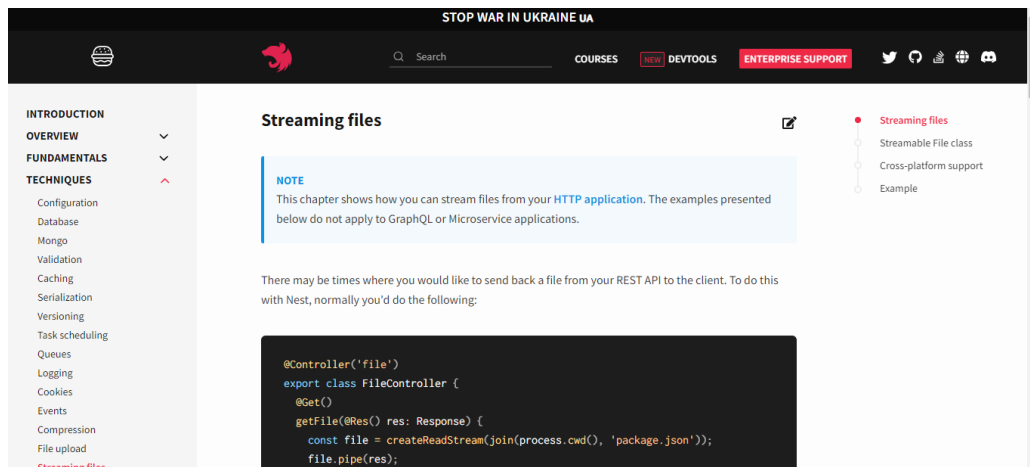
STOP WAR IN UKRAINE UA

Search COURSES NEW DEVTOOLS ENTERPRISE SUPPORT

INTRODUCTION
OVERVIEW
FUNDAMENTALS
TECHNIQUES
Configuration
Database
Mongo
Validation
Caching
Serialization
Versioning
Task scheduling
Queues
Logging
Cookies
Events
Compression
File upload
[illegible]

Streaming files

NOTE
This chapter shows how you can stream files from your HTTP application. The examples presented below do not apply to GraphQL or Microservice applications.

There may be times where you would like to send back a file from your REST API to the client. To do this with Nest, normally you'd do the following:

```
@Controller('file')
export class FileController {
  @Get()
  getFile(@Res() res: Response) {
    const file = createReadStream(join(process.cwd(), 'package.json'));
    file.pipe(res);
```

Streaming files
Streamable File class
Cross-platform support
Example